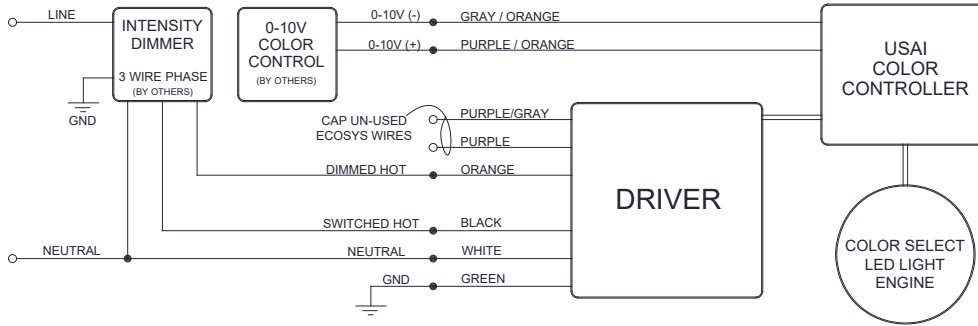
LINE

INTENSITY DIMMER

3 WIRE PHASE
(BY OTHERS)

GND

0-10V COLOR CONTROL
(BY OTHERS)

0-10V (-)
GRAY / ORANGE

0-10V (+)
PURPLE / ORANGE

USAI COLOR CONTROLLER

CAP UN-USED ECOSYS WIRES
PURPLE/GRAY
PURPLE

DIMMED HOT
ORANGE

DRIVER

SWITCHED HOT
BLACK

NEUTRAL
NEUTRAL
WHITE

GND
GREEN

COLOR SELECT LED LIGHT ENGINE